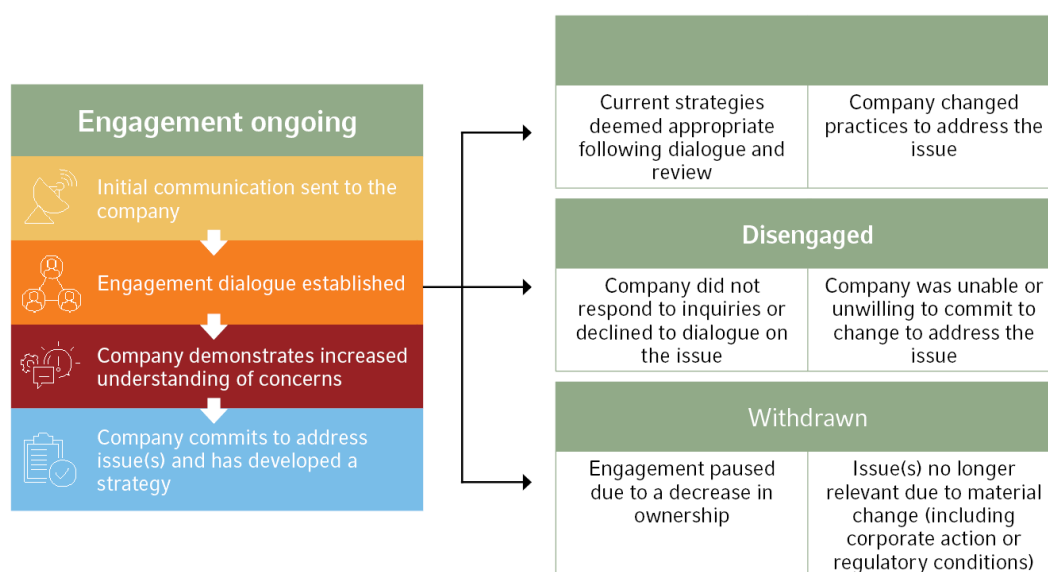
Engagement ongoing

Initial communication sent to the company

Engagement dialogue established

Company demonstrates increased understanding of concerns

Company commits to address issue(s) and has developed a strategy

| | |
|---|---|
| Current strategies deemed appropriate following dialogue and review | Company changed practices to address the issue |

Disengaged

| | |
|---|---|
| Company did not respond to inquiries or declined to dialogue on the issue | Company was unable or unwilling to commit to change to address the issue |

Withdrawn

| | |
|---|---|
| Engagement paused due to a decrease in ownership | Issue(s) no longer relevant due to material change (including corporate action or regulatory conditions) |